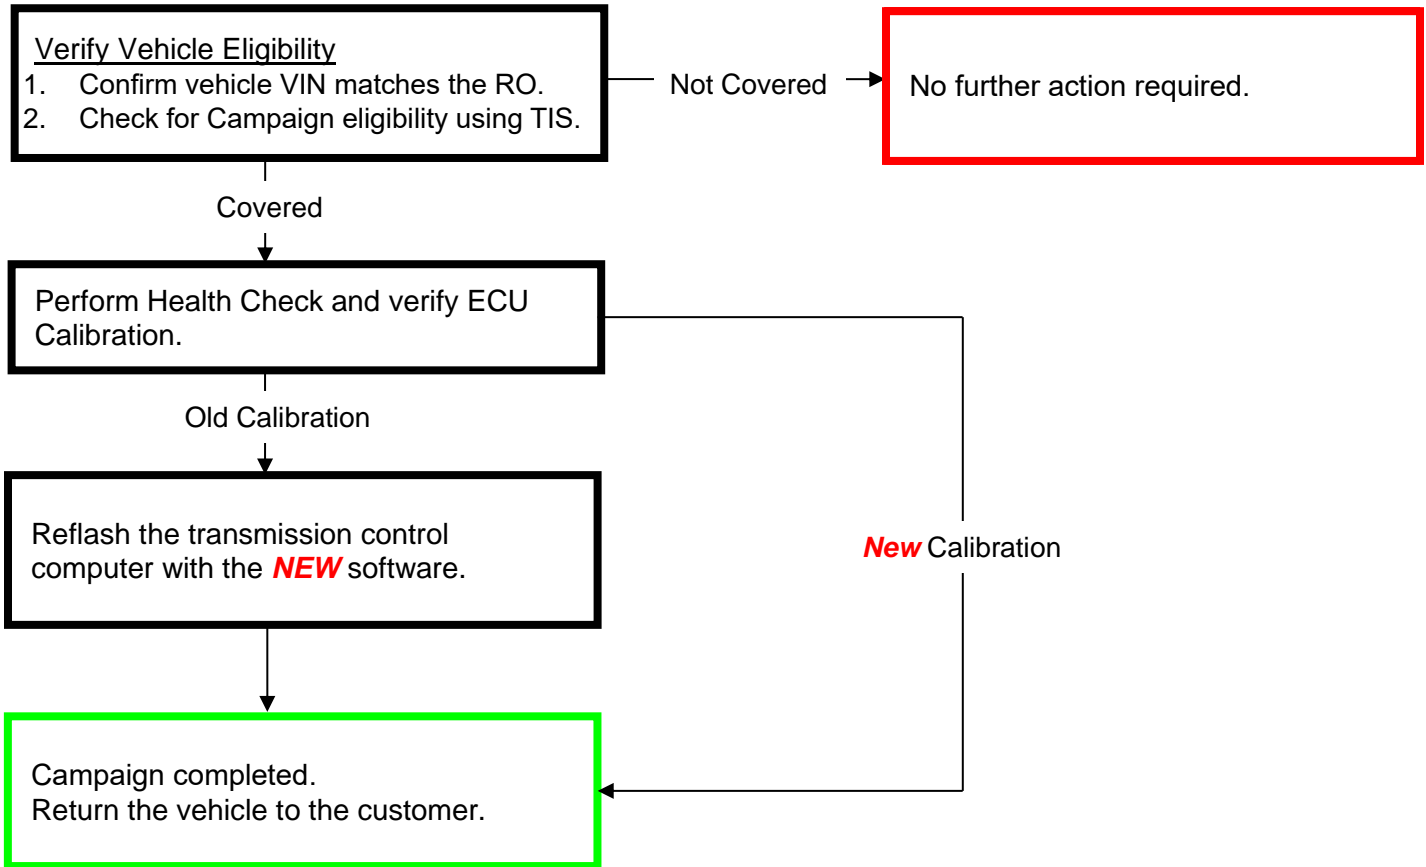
Verify Vehicle Eligibility
1. Confirm vehicle VIN matches the RO.
2. Check for Campaign eligibility using TIS.

Not Covered

No further action required.

Covered

Perform Health Check and verify ECU Calibration.

Old Calibration

Reflash the transmission control computer with the NEW software.

New Calibration

Campaign completed.
Return the vehicle to the customer.